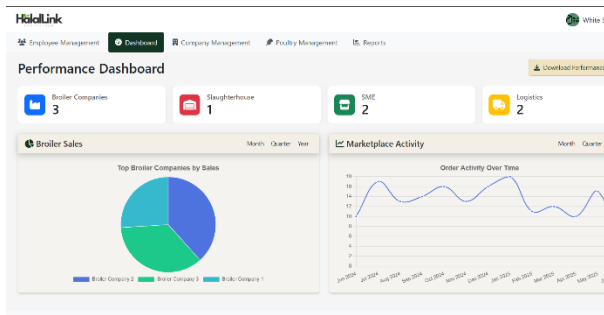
HalalLink

White S

Employee Management Dashboard Company Management Poultry Management Reports

Performance Dashboard

Download Performance

Broiler Companies
3

Slaughterhouse
1

SME
2

Logistics
2

Broiler Sales

Month Quarter Year

Top Broiler Companies by Sales

Broiler Company 2 Broiler Company 3 Broiler Company 1

Marketplace Activity

Month Quarter

Order Activity Over Time

18
17
16
15
14
13
12
11
10
9
8
7
6
5
4
3
2
1
0

Jun 2024 Jul 2024 Aug 2024 Sep 2024 Oct 2024 Nov 2024 Dec 2024 Jan 2025 Feb 2025 Mar 2025 Apr 2025 May 2025 Jun 2025